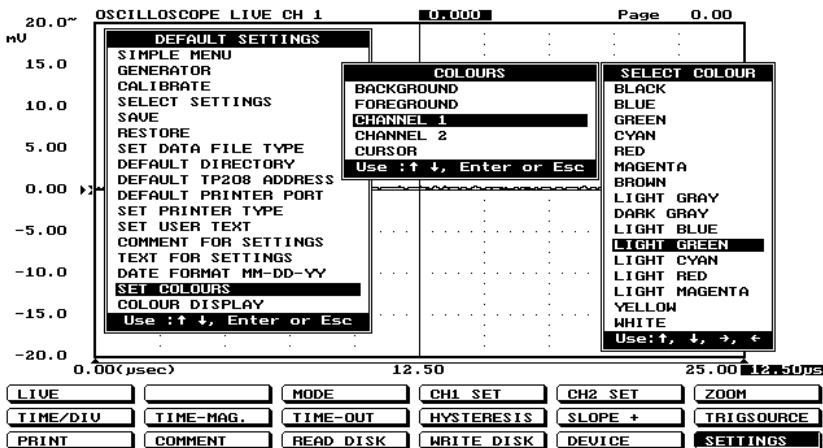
20.0~ mV
OSCILLOSCOPE LIVE CH 1
0.000
Page 0.00

15.0
10.0
5.00
0.00
-5.00
-10.0
-15.0
-20.0

DEFAULT SETTINGS
SIMPLE MENU
GENERATOR
CALIBRATE
SELECT SETTINGS
SAVE
RESTORE
SET DATA FILE TYPE
DEFAULT DIRECTORY
DEFAULT TP208 ADDRESS
DEFAULT PRINTER PORT
SET PRINTER TYPE
SET USER TEXT
COMMENT FOR SETTINGS
TEXT FOR SETTINGS
DATE FORMAT MM-DD-YY
SET COLOURS
COLOUR DISPLAY
Use :↑ ↓, Enter or Esc

COLOURS
BACKGROUND
FOREGROUND
CHANNEL 1
CHANNEL 2
CURSOR
Use :↑ ↓, Enter or Esc

SELECT COLOUR
BLACK
BLUE
GREEN
CYAN
RED
MAGENTA
BROWN
LIGHT GRAY
DARK GRAY
LIGHT BLUE
LIGHT GREEN
LIGHT CYAN
LIGHT RED
LIGHT MAGENTA
YELLOW
WHITE
Use:↑, ↓, →, ←

0.00(μsec)
12.50
25.00
12.50μs

| LIVE | | MODE | CH1 SET | CH2 SET | ZOOM |
|---|---|---|---|---|---|
| TIME/DIV | TIME-MAG. | TIME-OUT | HYSTERESIS | SLOPE + | TRIGSOURCE |
| PRINT | COMMENT | READ DISK | WRITE DISK | DEVICE | SETTINGS |